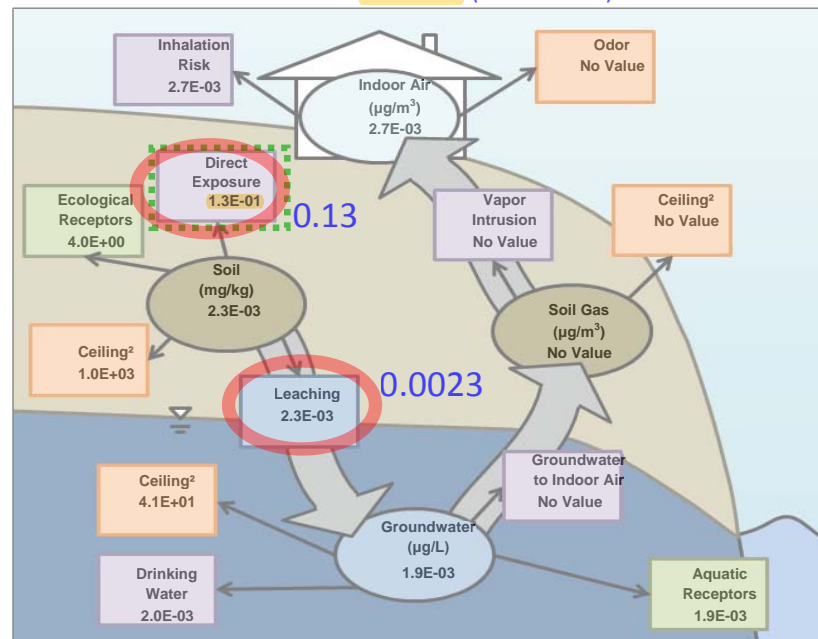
Inhalation Risk 2.7E-03

Indoor Air (µg/m$^3$) 2.7E-03

Odor No Value

Direct Exposure 1.3E-01

0.13

Ecological Receptors 4.0E+00

Vapor Intrusion No Value

Ceiling² No Value

Soil (mg/kg) 2.3E-03

Soil Gas (µg/m$^3$) No Value

Ceiling² 1.0E+03

Leaching 2.3E-03

0.0023

Groundwater to Indoor Air No Value

Ceiling² 4.1E+01

Groundwater (µg/L) 1.9E-03

Drinking Water 2.0E-03

Aquatic Receptors 1.9E-03